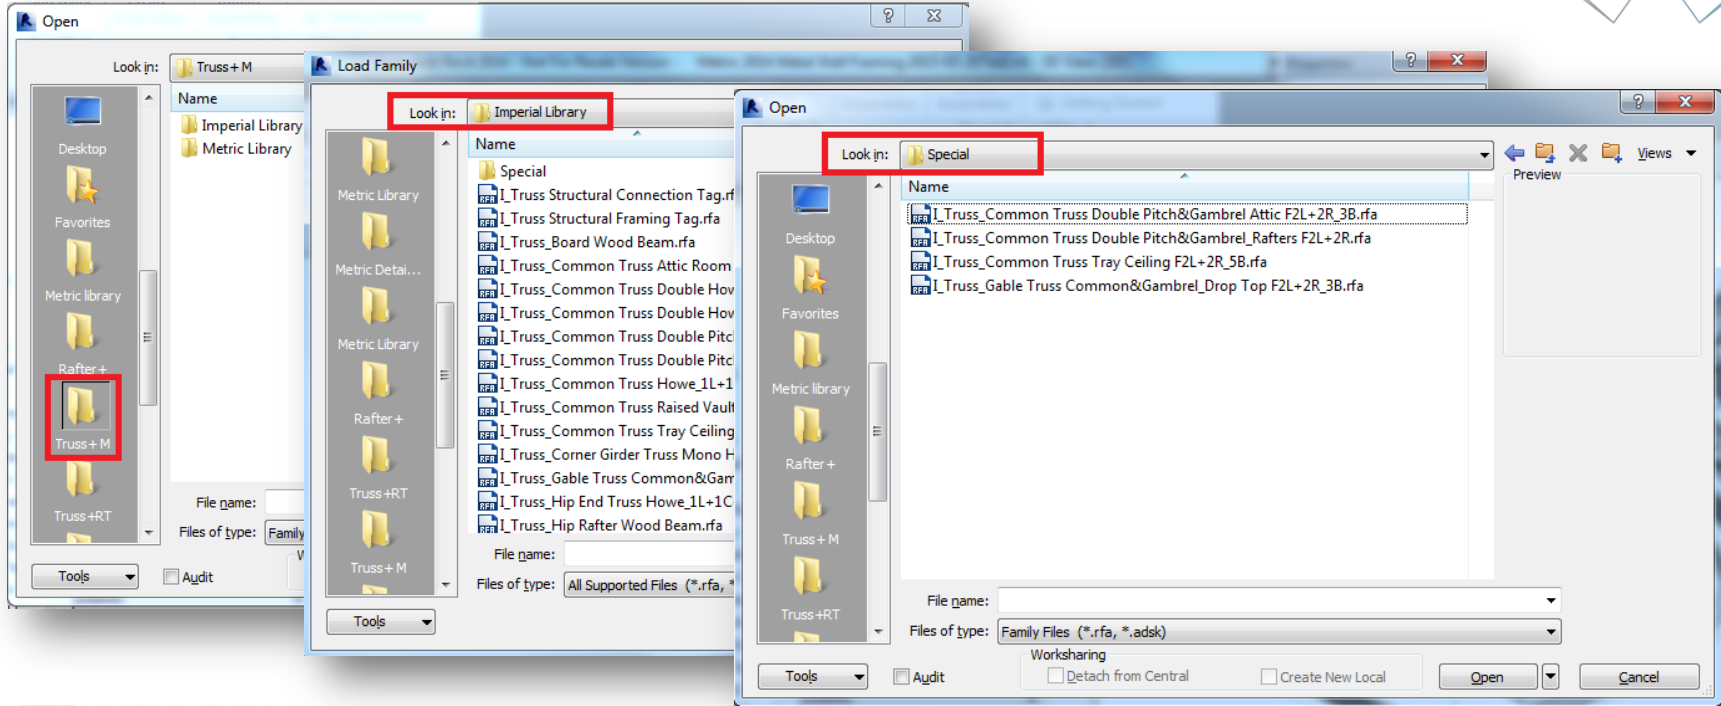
Open

Look in: Truss+M

Desktop
Favorites
Metric library
Rafter+
Truss+M
Truss+RT

Name
Imperial Library
Metric Library

File name:
Files of type: Family

Tools
Audit

Load Family

Look in: Imperial Library

Metric Library
Metric Detai...
Metric Library
Rafter+
Truss+RT
Truss+M

Name
Special
I_Truss Structural Connection Tag.rf
I_Truss Structural Framing Tag.rfa
I_Truss_Board Wood Beam.rfa
I_Truss_Common Truss Attic Room
I_Truss_Common Truss Double Hov
I_Truss_Common Truss Double Hov
I_Truss_Common Truss Double Pitc
I_Truss_Common Truss Double Pitc
I_Truss_Common Truss Howe_1L+1
I_Truss_Common Truss Raised Vault
I_Truss_Common Truss Tray Ceiling
I_Truss_Corner Girder Truss Mono H
I_Truss_Gable Truss Common&Gam
I_Truss_Hip End Truss Howe_1L+1C
I_Truss_Hip Rafter Wood Beam.rfa

File name:
Files of type: All Supported Files (*.rfa, *

Tools

Open

Look in: Special

Views
Preview

Desktop
Favorites
Metric library
Rafter+
Truss+M
Truss+RT

Name
I_Truss_Common Truss Double Pitch&Gambrel Attic F2L+2R_3B.rfa
I_Truss_Common Truss Double Pitch&Gambrel_Rafters F2L+2R.rfa
I_Truss_Common Truss Tray Ceiling F2L+2R_5B.rfa
I_Truss_Gable Truss Common&Gambrel_Drop Top F2L+2R_3B.rfa

File name:
Files of type: Family Files (*.rfa, *.adsk)

Worksharing
Detach from Central
Create New Local

Tools
Audit
Open
Cancel